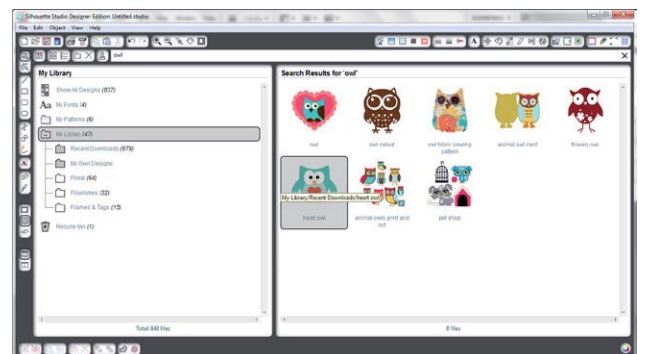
Silhouette Studio Designer Edition: Untitled.studio

File Edit Object View Help

owl

My Library

Show All Designs (837)

Aa My Fonts (4)

My Patterns (6)

My Library (47)

Recent Downloads (679)

My Own Designs

Floral (64)

Printables (32)

Frames & Tags (13)

Recycle Bin (1)

Total 840 files

Search Results for 'owl'

owl

owl cutout

owl fabric sewing pattern

animal owl card

flowery owl

heart owl

My Library/Recent Downloads/heart owl

animal owls print and cut

pet shop

8 files